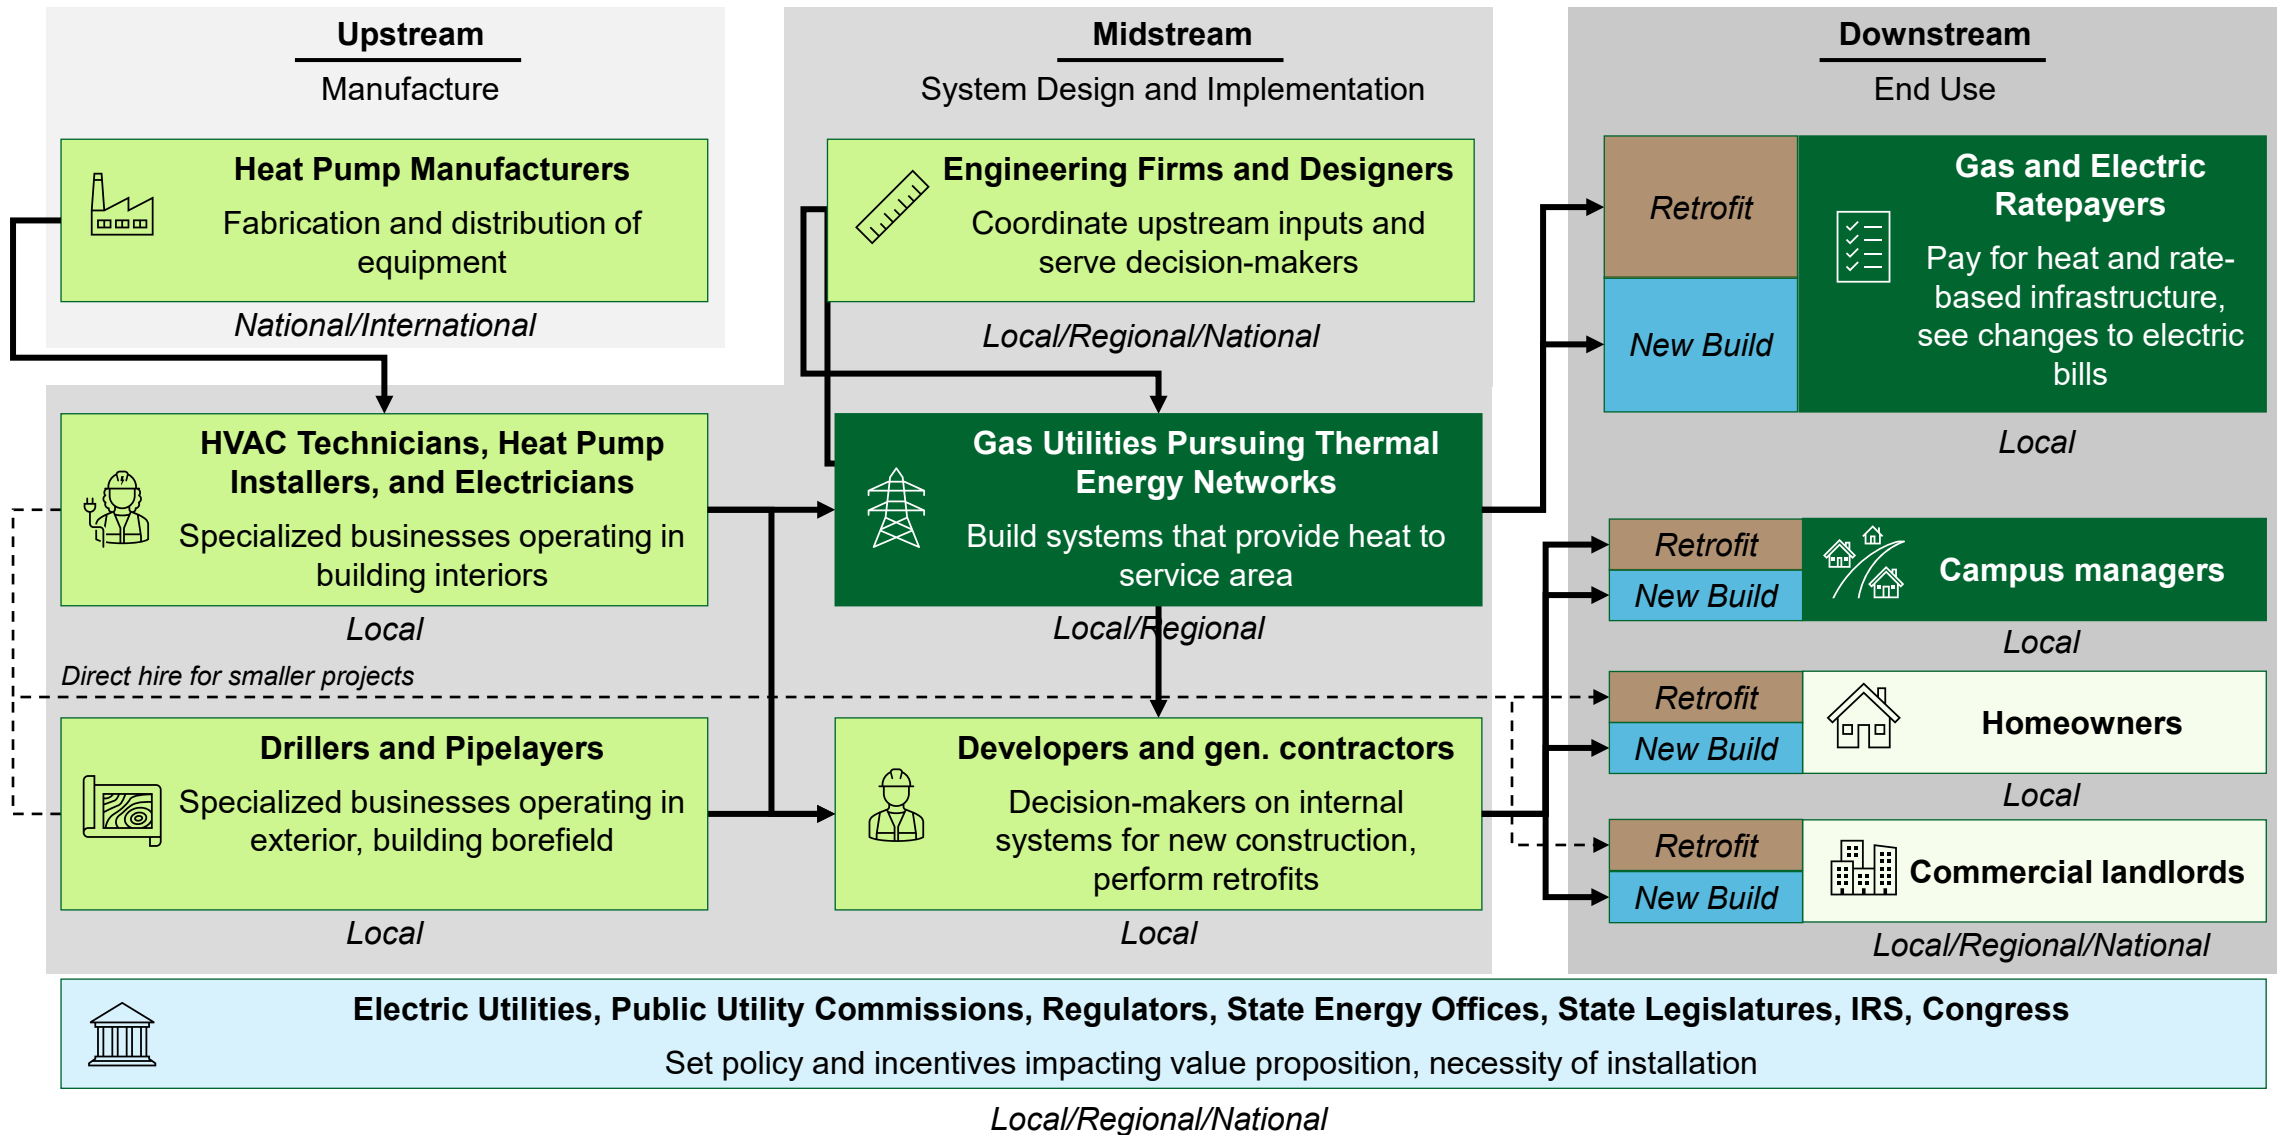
Upstream
Manufacture

Heat Pump Manufacturers
Fabrication and distribution of equipment
National/International

Midstream
System Design and Implementation

Engineering Firms and Designers
Coordinate upstream inputs and serve decision-makers
Local/Regional/National

Downstream
End Use

Retrofit
New Build
Gas and Electric Ratepayers
Pay for heat and rate-based infrastructure, see changes to electric bills
Local

HVAC Technicians, Heat Pump Installers, and Electricians
Specialized businesses operating in building interiors
Local

Gas Utilities Pursuing Thermal Energy Networks
Build systems that provide heat to service area
Local/Regional

Retrofit
New Build
Campus managers
Local

Direct hire for smaller projects

Retrofit
New Build
Homeowners
Local

Drillers and Pipelayers
Specialized businesses operating in exterior, building borefield
Local

Developers and gen. contractors
Decision-makers on internal systems for new construction, perform retrofits
Local

Retrofit
New Build
Commercial landlords
Local/Regional/National

Electric Utilities, Public Utility Commissions, Regulators, State Energy Offices, State Legislatures, IRS, Congress
Set policy and incentives impacting value proposition, necessity of installation
Local/Regional/National